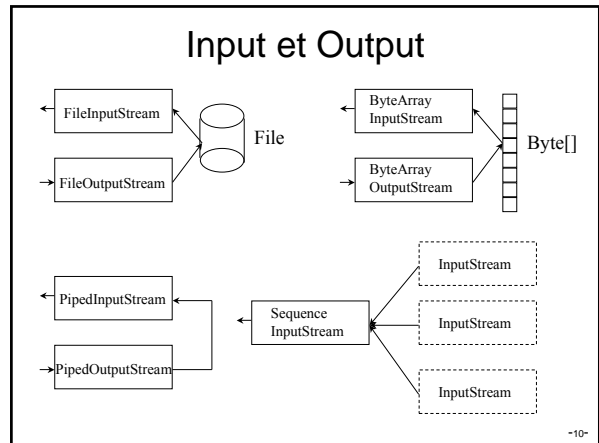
Input et Output

FileInputStream

File

FileOutputStream

ByteArray InputStream

Byte[]

ByteArray OutputStream

InputStream

PipedInputStream

Sequence InputStream

InputStream

PipedOutputStream

InputStream

-10-